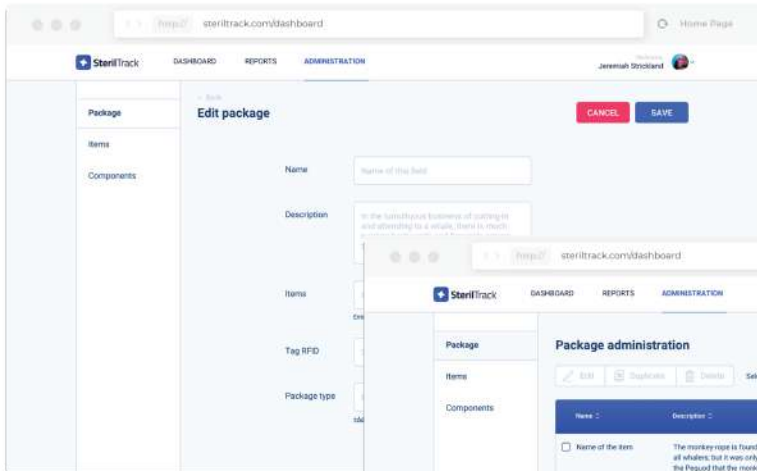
http:// steriltrack.com/dashboard
Home Page

SterilTrack DASHBOARD REPORTS ADMINISTRATION
Welcome
Jeremiah Strickland

Package
Items
Components

< Back
Edit package

CANCEL SAVE

Name
Name of this field

Description
In the tumultuous business of cutting-in and attending to a whale, there is much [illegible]

Items
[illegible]

Tag RFID

Package type
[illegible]

http:// steriltrack.com/dashboard

SterilTrack DASHBOARD REPORTS ADMINISTRATION

Package
Items
Components

Package administration

Edit Duplicate Delete Sel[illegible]

| Name | Description |
|---|---|
| Name of the item | The monkey-rope is found all whalers; but it was only the Pequod that the monk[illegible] |